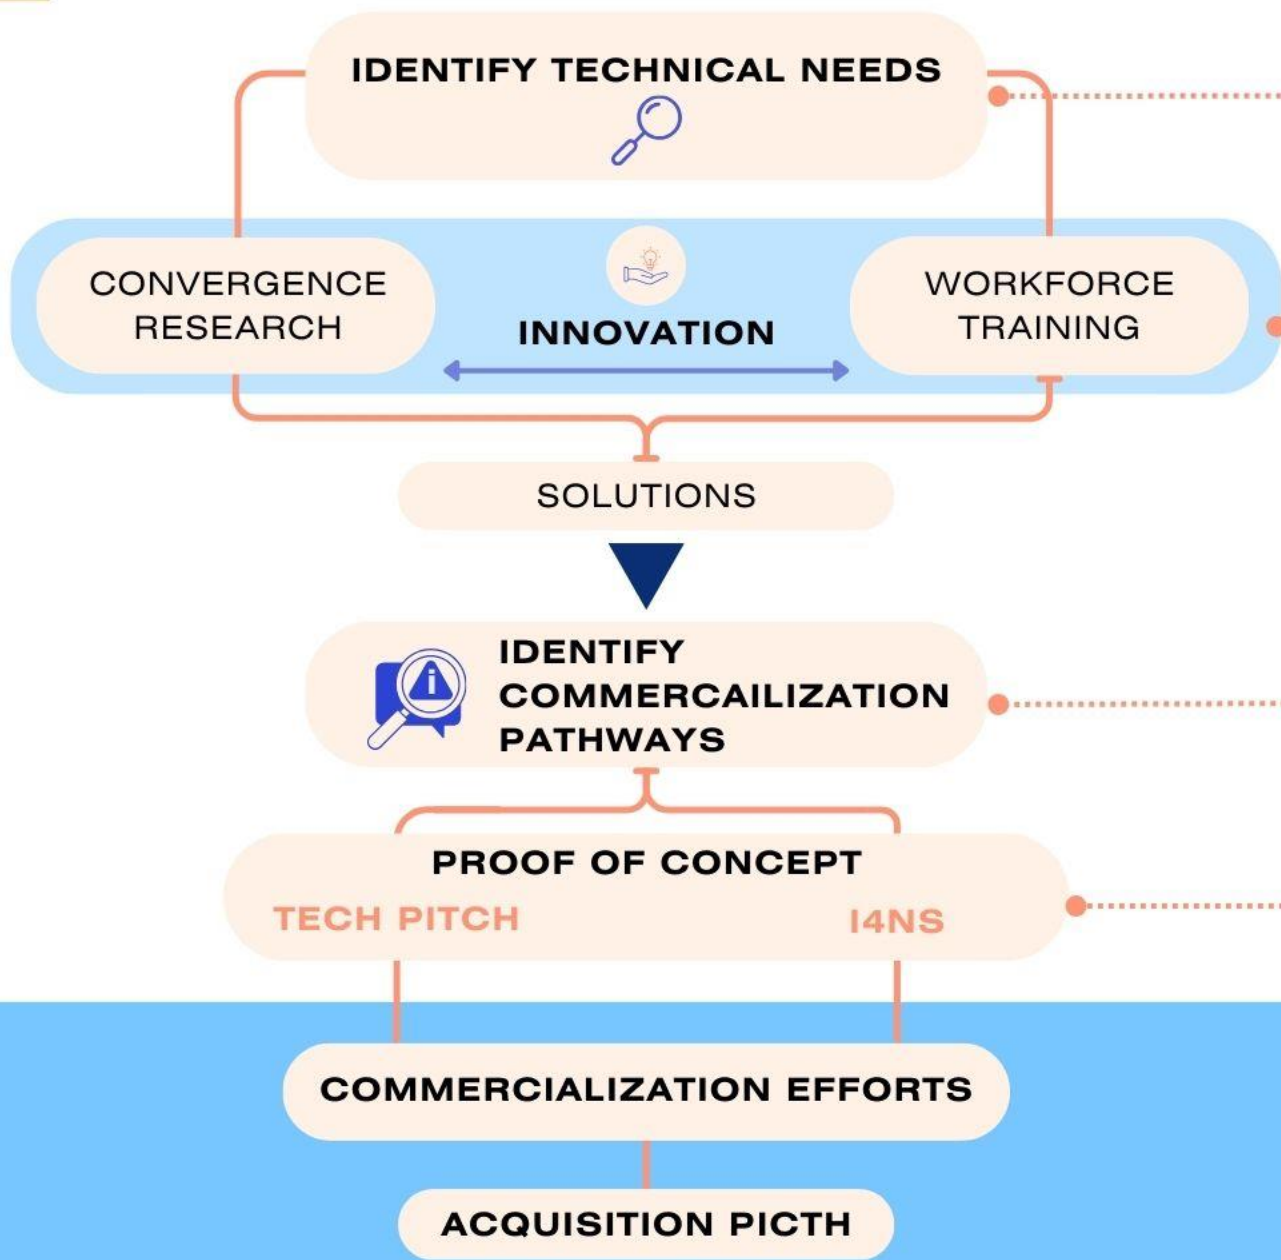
IDENTIFY TECHNICAL NEEDS

CONVERGENCE RESEARCH

INNOVATION

WORKFORCE TRAINING

SOLUTIONS

IDENTIFY COMMERCAILIZATION PATHWAYS

PROOF OF CONCEPT

TECH PITCH

I4NS

COMMERCIALIZATION EFFORTS

ACQUISITION PICTH